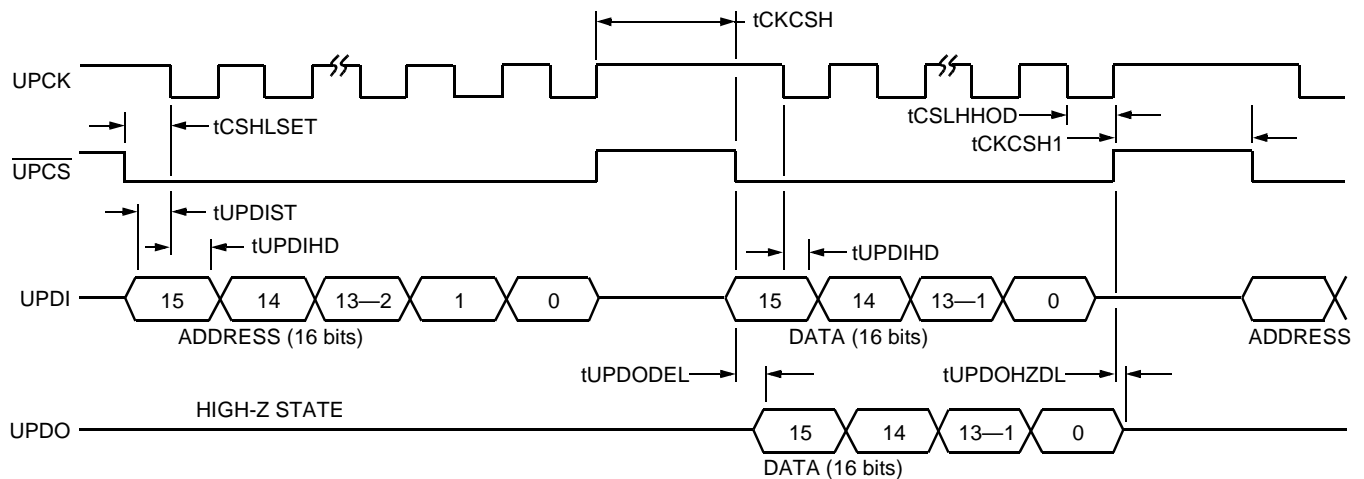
tCKCSH

UPCK

tCSHLSET

tCSLHHOD

tCKCSH1

$\overline{UPCS}$

tUPDIST

tUPDIHD

tUPDIHD

UPDI

15 14 13—2 1 0

ADDRESS (16 bits)

15 14 13—1 0

DATA (16 bits)

ADDRESS

tUPDODEL

tUPDOHZDL

HIGH-Z STATE

UPDO

15 14 13—1 0

DATA (16 bits)